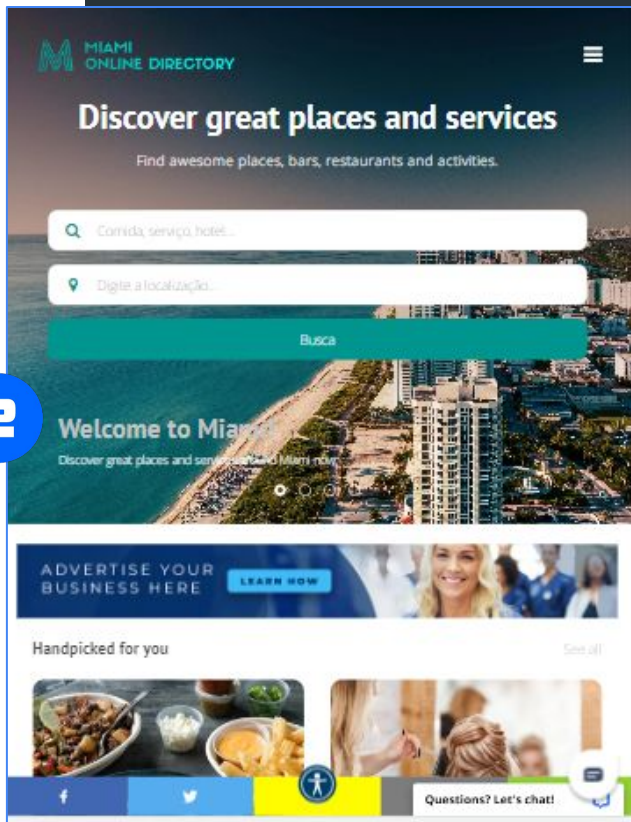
MIAMI ONLINE DIRECTORY

Discover great places and services

Find awesome places, bars, restaurants and activities.

Comida, serviço, hotel...

Digite a localização...

Busca

2

Welcome to Mia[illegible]

Discover great places and se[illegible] Miami no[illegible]

ADVERTISE YOUR BUSINESS HERE

LEARN NOW

Handpicked for you

See all

f

Questions? Let's chat!